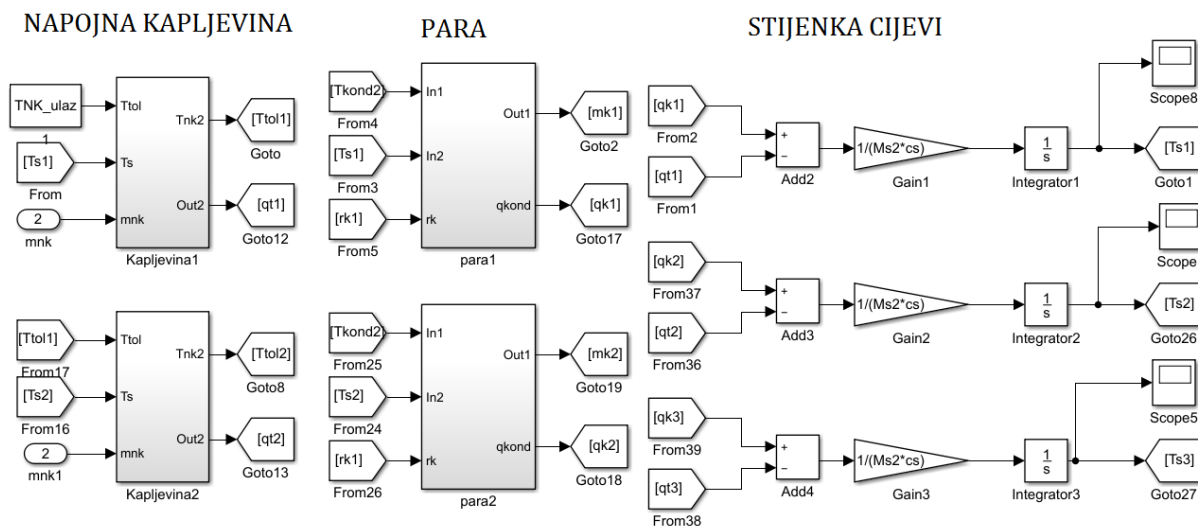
NAPOJNA KAPLJEVINA

TNK_ulaz
1
Ttol
Tnk2
[Ttol1]
Goto
[Ts1]
From
Ts
2
mnk
mnk
Out2
[qt1]
Goto12
Kapljevina1

[Ttol1]
From17
Ttol
Tnk2
[Ttol2]
Goto8
[Ts2]
From16
Ts
2
mnk1
mnk
Out2
[qt2]
Goto13
Kapljevina2

PARA

[Tkond2]
From4
In1
Out1
[mk1]
Goto2
[Ts1]
From3
In2
[rk1]
From5
rk
qkond
[qk1]
Goto17
para1

[Tkond2]
From25
In1
Out1
[mk2]
Goto19
[Ts2]
From24
In2
[rk1]
From26
rk
qkond
[qk2]
Goto18
para2

STIJENKA CIJEVI

[qk1]
From2
[qt1]
From1
+
−
Add2
1/(Ms2*cs)
Gain1
$\frac{1}{s}$
Integrator1
Scope8
[Ts1]
Goto1

[qk2]
From37
[qt2]
From36
+
−
Add3
1/(Ms2*cs)
Gain2
$\frac{1}{s}$
Integrator2
Scope
[Ts2]
Goto26

[qk3]
From39
[qt3]
From38
+
−
Add4
1/(Ms2*cs)
Gain3
$\frac{1}{s}$
Integrator3
Scope5
[Ts3]
Goto27